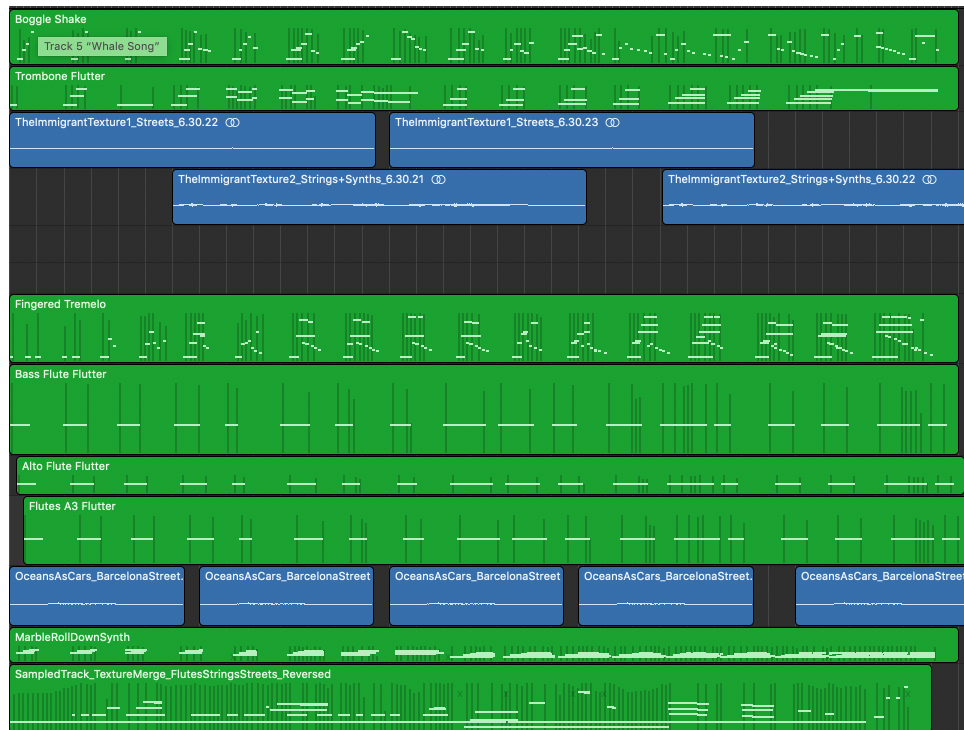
Boggle Shake

Track 5 "Whale Song"

Trombone Flutter

TheImmigrantTexture1_Streets_6.30.22

TheImmigrantTexture1_Streets_6.30.23

TheImmigrantTexture2_Strings+Synths_6.30.21

TheImmigrantTexture2_Strings+Synths_6.30.22

Fingered Tremelo

Bass Flute Flutter

Alto Flute Flutter

Flutes A3 Flutter

OceansAsCars_BarcelonaStreet.

OceansAsCars_BarcelonaStreet

OceansAsCars_BarcelonaStreet

OceansAsCars_BarcelonaStreet.

OceansAsCars_BarcelonaStreet

MarbleRollDownSynth

SampledTrack_TextureMerge_FlutesStringsStreets_Reversed